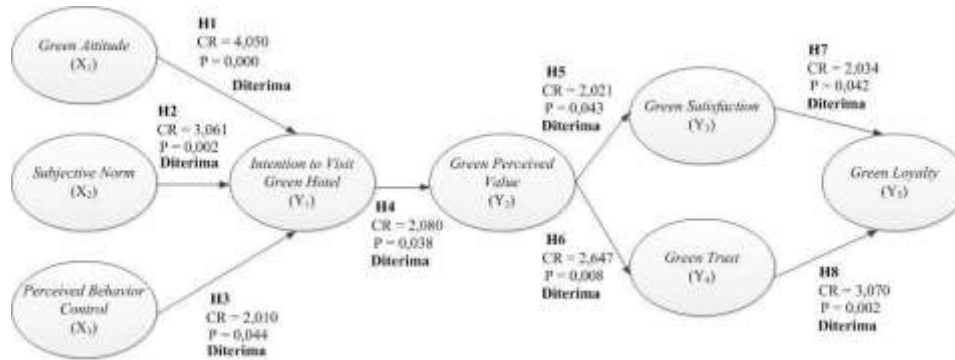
Green Attitude
($X_1$)

H1
CR = 4,050
P = 0,000
Diterima

H2
CR = 3,061
P = 0,002
Diterima

Subjective Norm
($X_2$)

Intention to Visit Green Hotel
($Y_1$)

Perceived Behavior Control
($X_3$)

H3
CR = 2,010
P = 0,044
Diterima

H4
CR = 2,080
P = 0,038
Diterima

Green Perceived Value
($Y_2$)

H5
CR = 2,021
P = 0,043
Diterima

H6
CR = 2,647
P = 0,008
Diterima

Green Satisfaction
($Y_3$)

Green Trust
($Y_4$)

H7
CR = 2,034
P = 0,042
Diterima

Green Loyalty
($Y_5$)

H8
CR = 3,070
P = 0,002
Diterima